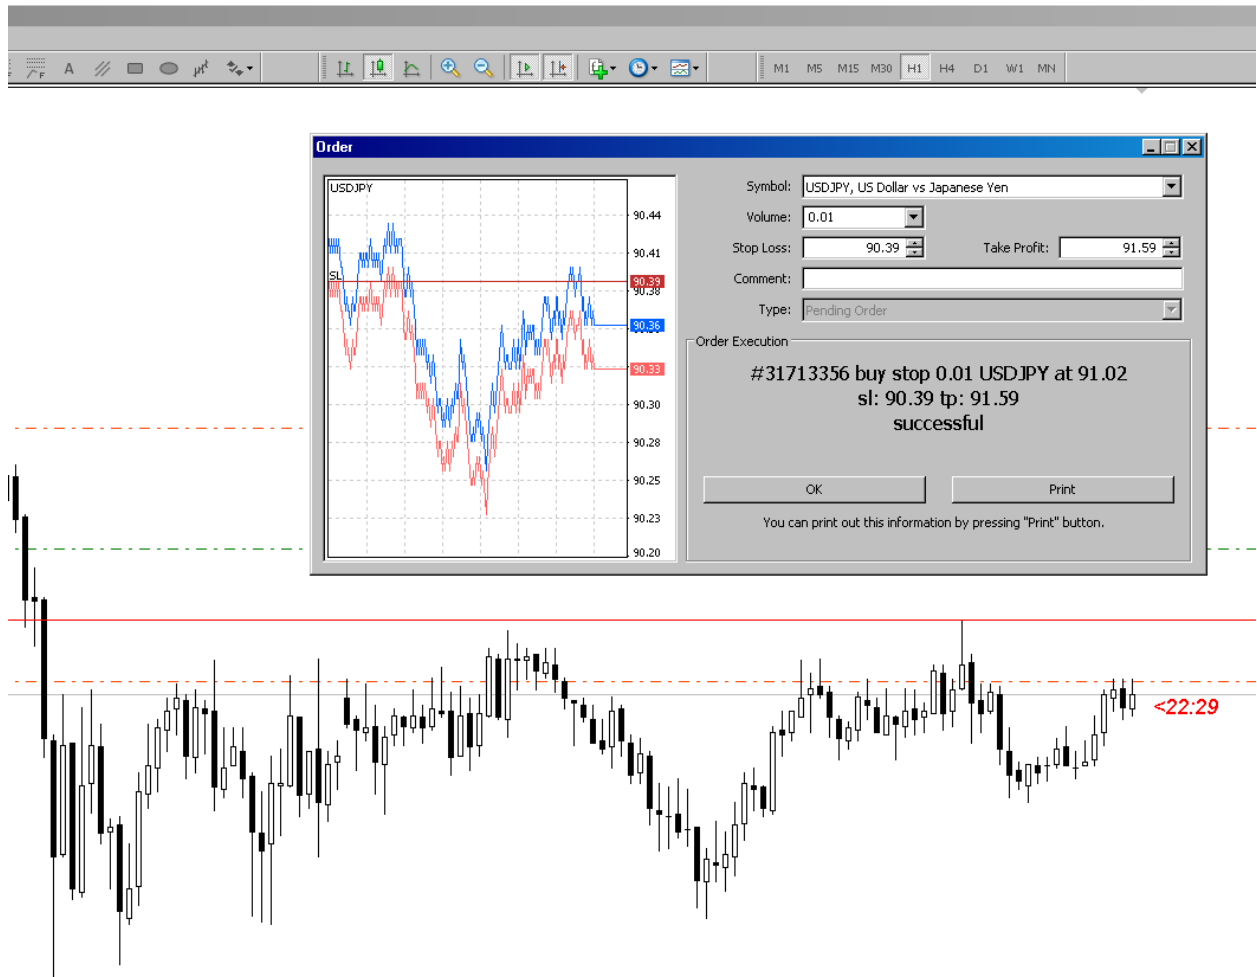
M1 M5 M15 M30 H1 H4 D1 W1 MN

Order

USDJPY

90.44
90.41
SL
90.39
90.38
90.36
90.33
90.30
90.28
90.25
90.23
90.20

Symbol: USDJPY, US Dollar vs Japanese Yen

Volume: 0.01

Stop Loss: 90.39

Take Profit: 91.59

Comment:

Type: Pending Order

Order Execution

#31713356 buy stop 0.01 USDJPY at 91.02
sl: 90.39 tp: 91.59
successful

OK

Print

You can print out this information by pressing "Print" button.

<22:29